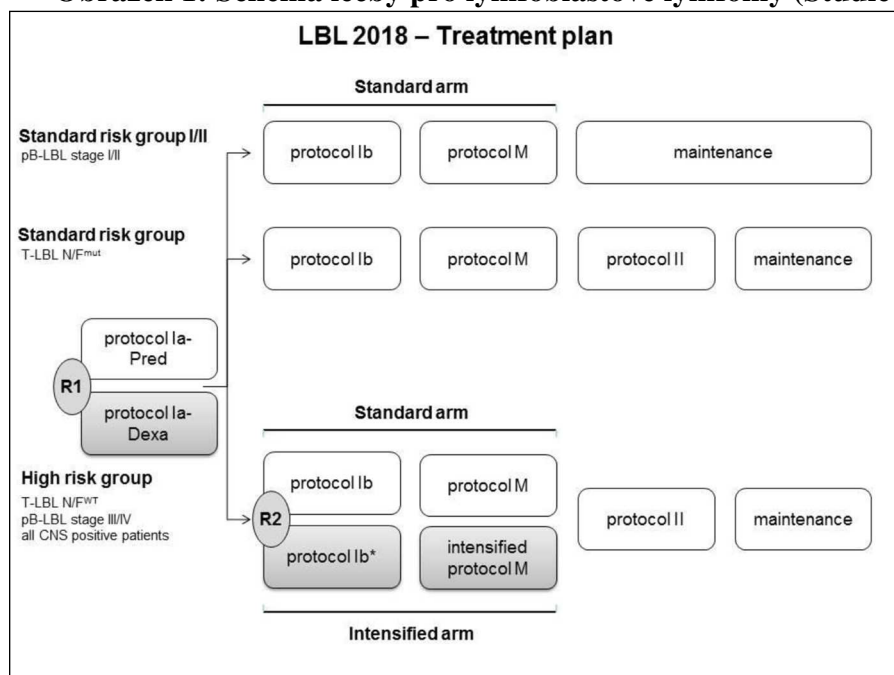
Obrázek 1: Schéma léčby pro lymfoblastové lymfomy (Studie

LBL 2018 – Treatment plan

Standard arm

Standard risk group I/II
pB-LBL stage I/II

protocol Ib

protocol M

maintenance

Standard risk group
T-LBL N/F$^{mut}$

protocol Ib

protocol M

protocol II

maintenance

protocol Ia-Pred

R1

protocol Ia-Dexa

Standard arm

High risk group
T-LBL N/F$^{WT}$
pB-LBL stage III/IV
all CNS positive patients

protocol Ib

protocol M

R2

protocol Ib*

intensified protocol M

protocol II

maintenance

Intensified arm